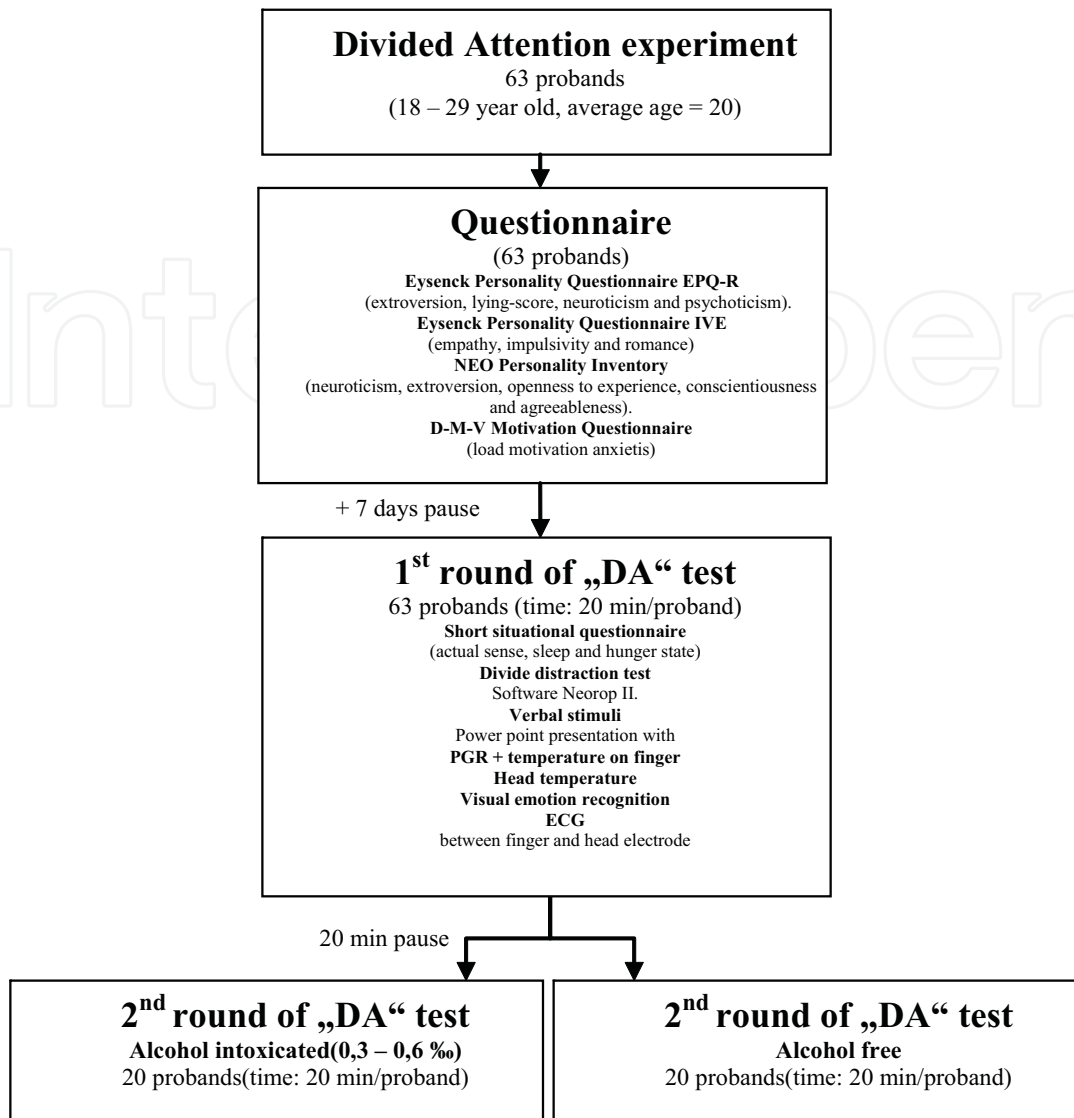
Divided Attention experiment
63 probands
(18 – 29 year old, average age = 20)

Questionnaire
(63 probands)
Eysenck Personality Questionnaire EPQ-R
(extroversion, lying-score, neuroticism and psychoticism).
Eysenck Personality Questionnaire IVE
(empathy, impulsivity and romance)
NEO Personality Inventory
(neuroticism, extroversion, openness to experience, conscientiousness and agreeableness).
D-M-V Motivation Questionnaire
(load motivation anxietis)

+ 7 days pause

1$^{st}$ round of „DA“ test
63 probands (time: 20 min/proband)
Short situational questionnaire
(actual sense, sleep and hunger state)
Divide distraction test
Software Neorop II.
Verbal stimuli
Power point presentation with
PGR + temperature on finger
Head temperature
Visual emotion recognition
ECG
between finger and head electrode

20 min pause

2$^{nd}$ round of „DA“ test
Alcohol intoxicated(0,3 – 0,6 ‰)
20 probands(time: 20 min/proband)

2$^{nd}$ round of „DA“ test
Alcohol free
20 probands(time: 20 min/proband)